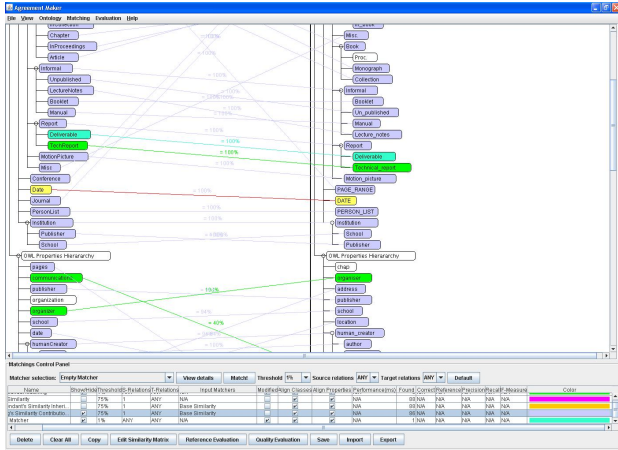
Agreement Maker

File View Ontology Matching Evaluation Help

Chapter
InProceedings
Article
Informal
Unpublished
LectureNotes
Booklet
Manual
Report
Deliverable
TechReport
MotionPicture
Misc
Conference
Date
Journal
PersonList
Institution
Publisher
School
OWL Properties Hierarchy
pages
communicatedBy
publisher
organization
organizer
school
date
humanCreator

=100%
=100%
=100%
=100%
=100%
=100%
=100%
=100%
=100%
=100%
=100%
=100%
=100%
=100%
=100%
=100%
=100%
=100%
=100%
=40%

Misc
Book
Proc
Monograph
Collection
Informal
Booklet
Un_published
Manual
Lecture_notes
Report
Deliverable
Technical_report
Motion_picture
PAGE_RANGE
DATE
PERSON_LIST
Institution
School
Publisher
OWL Properties Hierarchy
chap
organiser
address
publisher
school
location
human_creator
author

Matchings Control Panel
Matcher selection: Empty Matcher | View details | Match! | Threshold 1% | Source relations ANY | Target relations ANY | Default

| Name | Show | Hide | Threshold | S-Relations | T-Relations | Input Matchers | Modified | Align Classes | Align Properties | Performance(ms) | Found | Correct | Reference | Precision | Recall | F-Measure | Color |
|---|---|---|---|---|---|---|---|---|---|---|---|---|---|---|---|---|---|
| Similarity | | | 75% | 1 | ANY | N/A | | | | N/A | 88 | N/A | N/A | N/A | N/A | N/A | |
| indarit's Similarity Inheri | | | 75% | 1 | ANY | Base Similarity | | | | N/A | 98 | N/A | N/A | N/A | N/A | N/A | |
| ht Similarity Contributio | | | 75% | 1 | ANY | Base Similarity | | | | N/A | 88 | N/A | N/A | N/A | N/A | N/A | |
| Matcher | | | 1% | ANY | ANY | N/A | | | | N/A | 1 | N/A | N/A | N/A | N/A | N/A | |

Delete | Clear All | Copy | Edit Similarity Matrix | Reference Evaluation | Quality Evaluation | Save | Import | Export